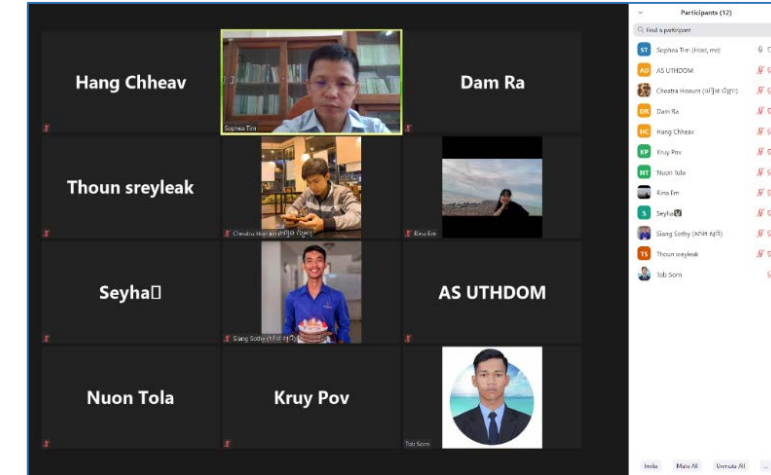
Hang Chheav

Sophea Tim

Dam Ra

Thoun sreyleak

Cheatra Hoeurn ([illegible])

Rina Em

Seyha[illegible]

Siang Sothy ([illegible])

AS UTHDOM

Nuon Tola

Kruy Pov

Tob Sorn

Participants (12)

Find a participant

ST Sophea Tim (Host, me)

AU AS UTHDOM

Cheatra Hoeurn ([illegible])

DR Dam Ra

HC Hang Chheav

KP Kruy Pov

NT Nuon Tola

Rina Em

S Seyha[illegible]

Siang Sothy ([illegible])

TS Thoun sreyleak

Tob Sorn

Invite

Mute All

Unmute All

...